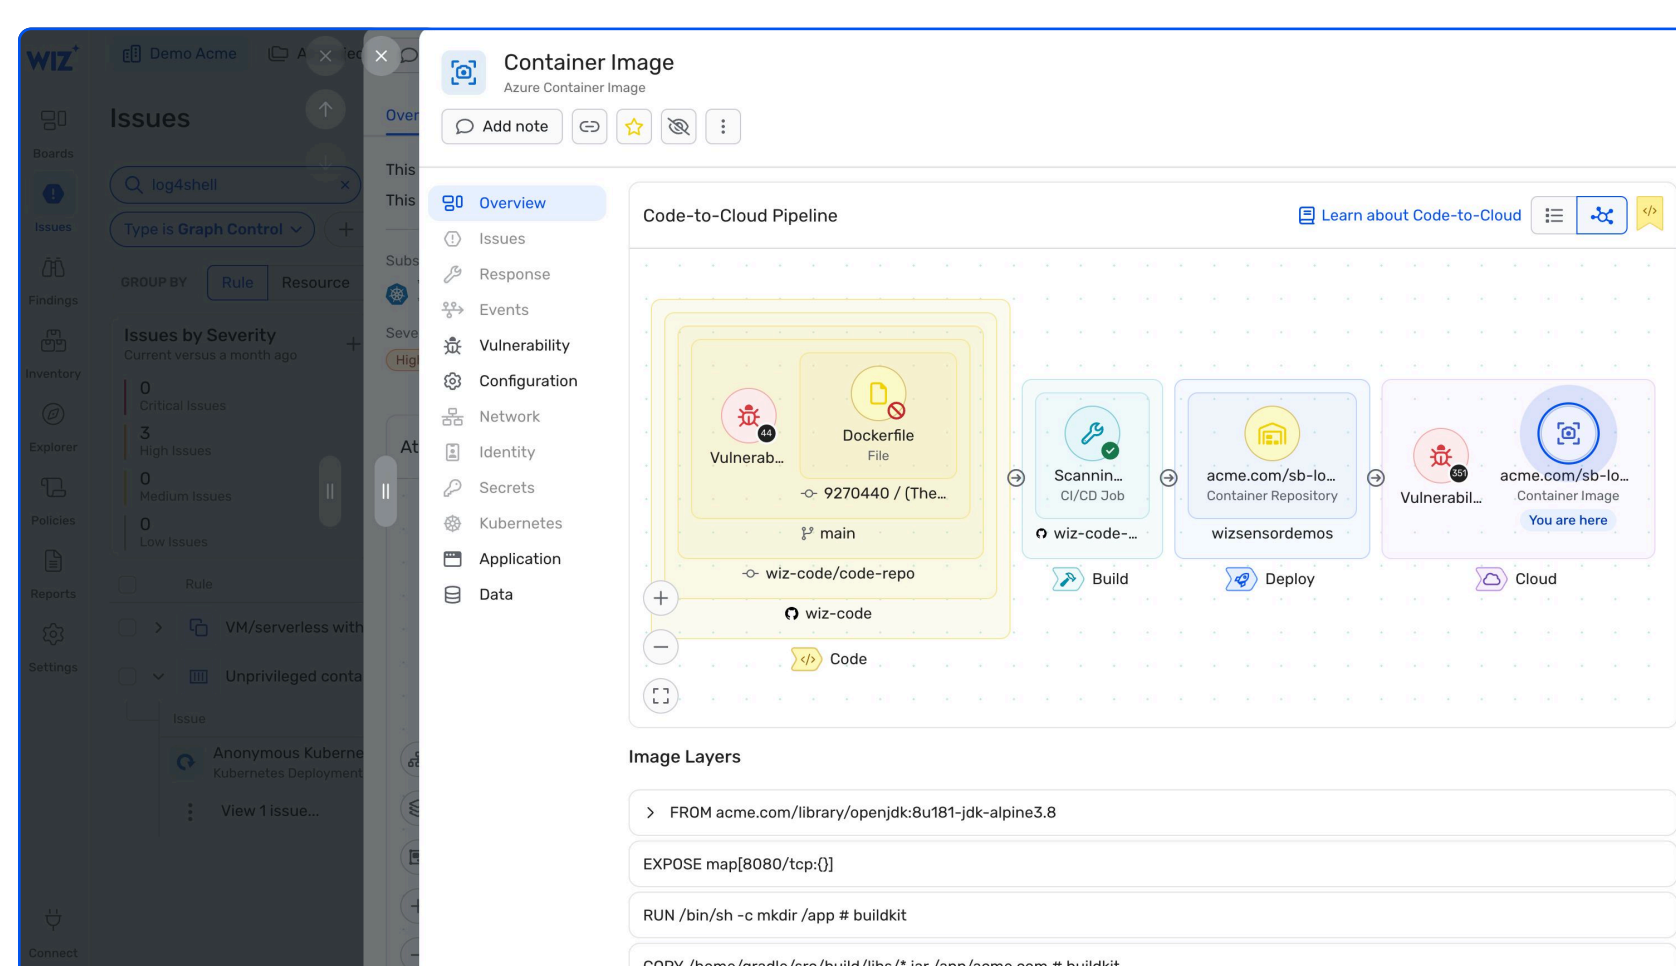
WIZ

Demo Acme

Boards

Issues

Findings

Inventory

Explorer

Policies

Reports

Settings

Connect

Issues

log4shell

Type is Graph Control

GROUP BY Rule Resource

Issues by Severity
Current versus a month ago

0
Critical Issues

3
High Issues

0
Medium Issues

0
Low Issues

Rule

VM/serverless with

Unprivileged conta

Issue

Anonymous Kuberne
Kubernetes Deployment

View 1 issue...

Over

This

This

Subs

Seve

High

At

Container Image
Azure Container Image

Add note

Overview
Issues
Response
Events
Vulnerability
Configuration
Network
Identity
Secrets
Kubernetes
Application
Data

Code-to-Cloud Pipeline

Learn about Code-to-Cloud

44
Vulnerab...

Dockerfile
File

9270440 / (The...

main

wiz-code/code-repo

wiz-code

Code

Scannin...
CI/CD Job

wiz-code-...

Build

acme.com/sb-lo...
Container Repository

wizsensordemos

Deploy

351
Vulnerabil...

acme.com/sb-lo...
Container Image
You are here

Cloud

Image Layers

FROM acme.com/library/openjdk:8u181-jdk-alpine3.8

EXPOSE map[8080/tcp:{}]

RUN /bin/sh -c mkdir /app # buildkit

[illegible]